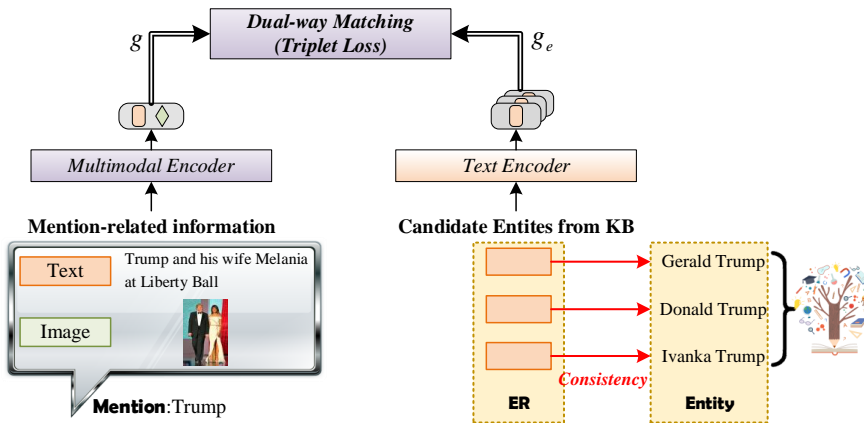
Dual-way Matching
(Triplet Loss)

$g$

$g_e$

Multimodal Encoder

Text Encoder

Mention-related information

Candidate Entites from KB

Text

Trump and his wife Melania at Liberty Ball

Image

Mention:Trump

Gerald Trump

Donald Trump

Ivanka Trump

Consistency

ER

Entity